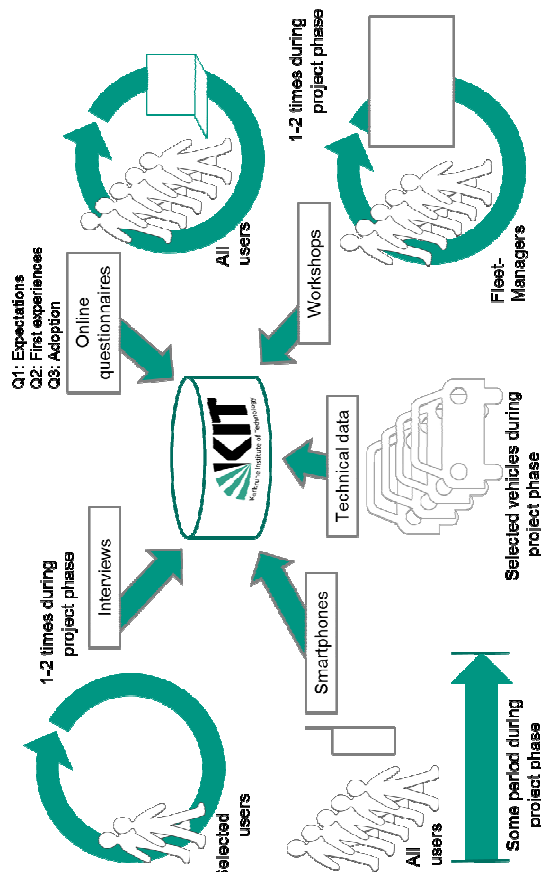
Q1: Expectations
Q2: First experiences
Q3: Adoption

Online questionnaires

All users

1-2 times during project phase

Fleet-Managers

Workshops

KIT
Karlsruhe Institute of Technology

Technical data

Selected vehicles during project phase

Interviews

1-2 times during project phase

Selected users

Smartphones

All users

Some period during project phase